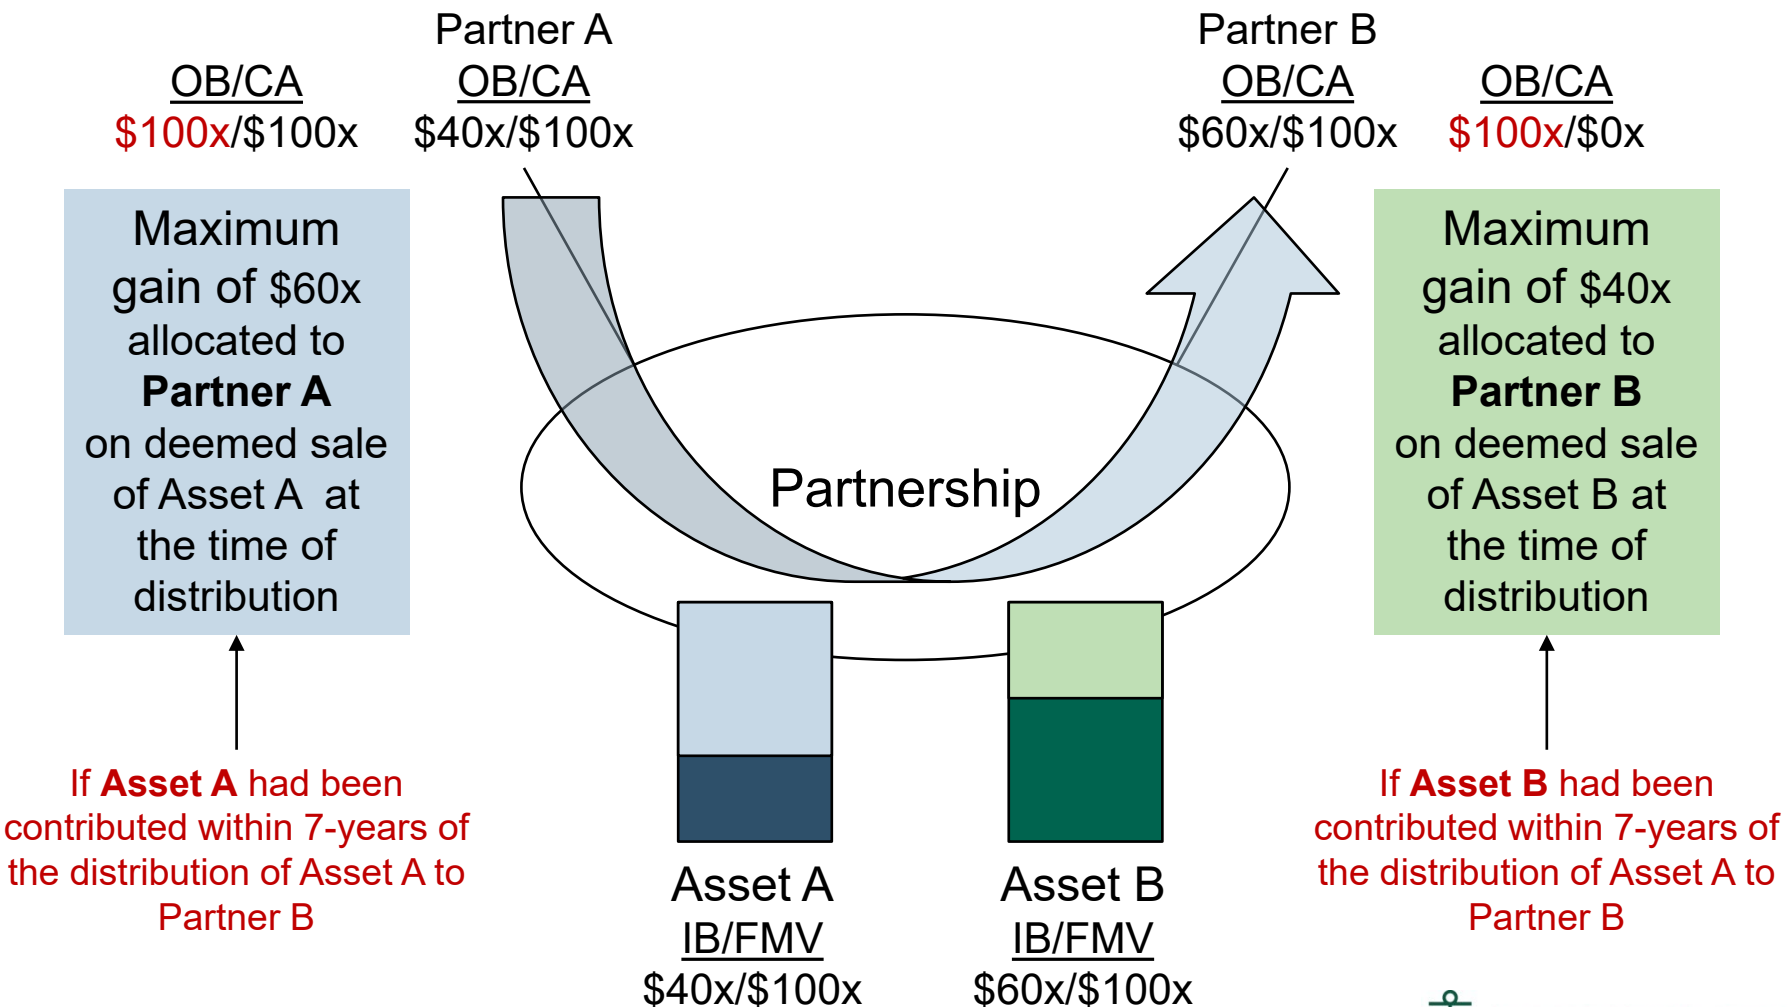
OB/CA
$100x/$100x

Partner A
OB/CA
$40x/$100x

Partner B
OB/CA
$60x/$100x

OB/CA
$100x/$0x

Maximum gain of $60x allocated to **Partner A** on deemed sale of Asset A at the time of distribution

Partnership

Maximum gain of $40x allocated to **Partner B** on deemed sale of Asset B at the time of distribution

If **Asset A** had been contributed within 7-years of the distribution of Asset A to Partner B

Asset A
IB/FMV
$40x/$100x

Asset B
IB/FMV
$60x/$100x

If **Asset B** had been contributed within 7-years of the distribution of Asset A to Partner B